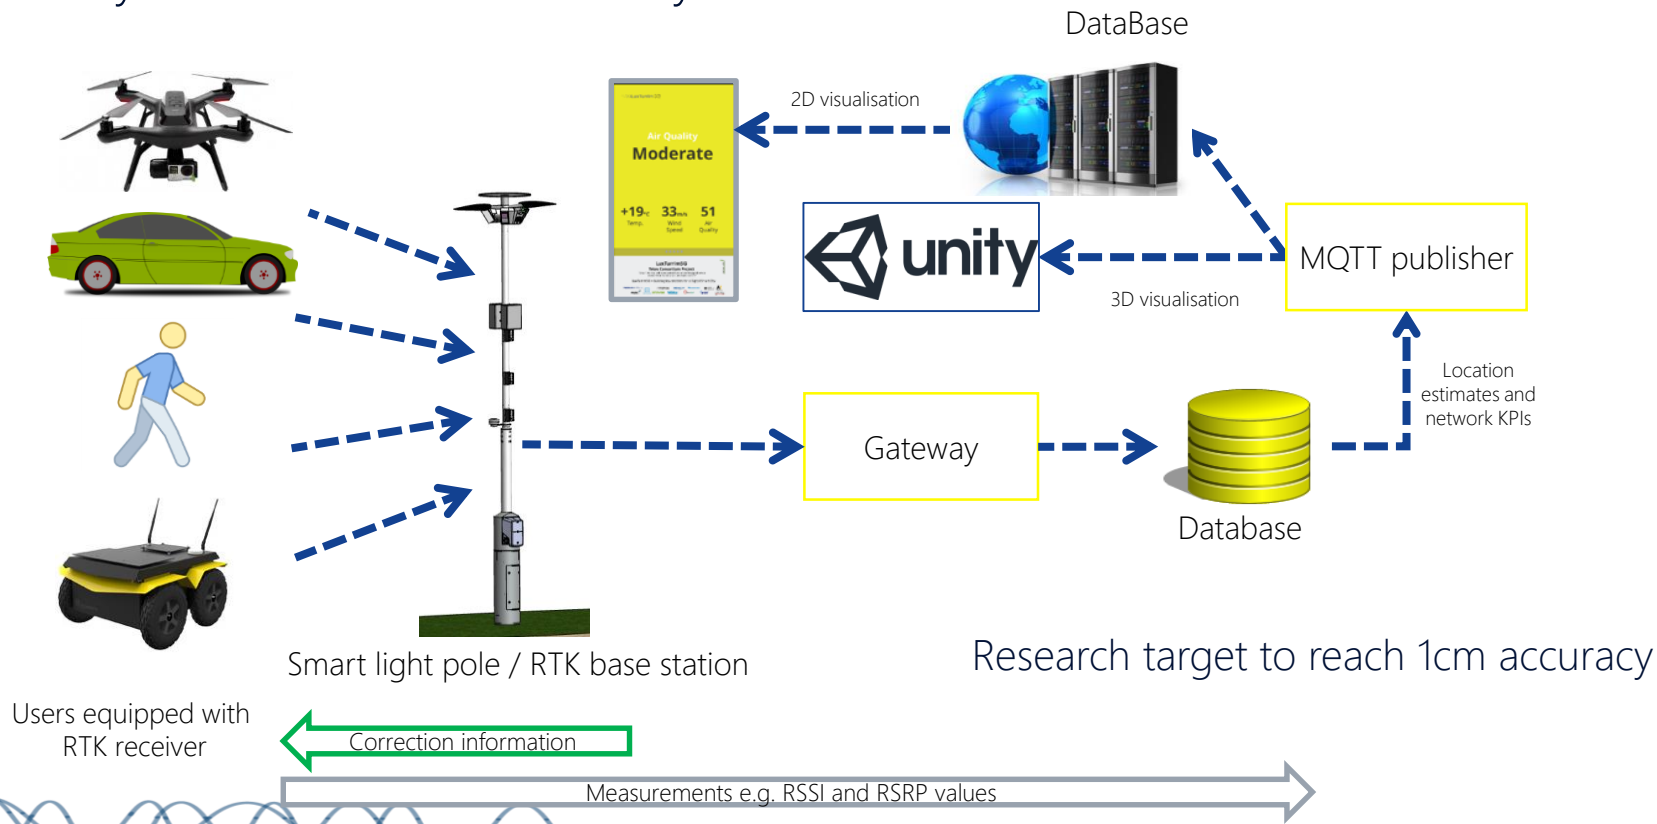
DataBase

2D visualisation

Air Quality
Moderate
+19°C 33km/h 51
Temp. Wind Speed Air Quality

unity

MQTT publisher

3D visualisation

Location estimates and network KPIs

Gateway

Database

Smart light pole / RTK base station

Research target to reach 1cm accuracy

Users equipped with RTK receiver

Correction information

Measurements e.g. RSSI and RSRP values